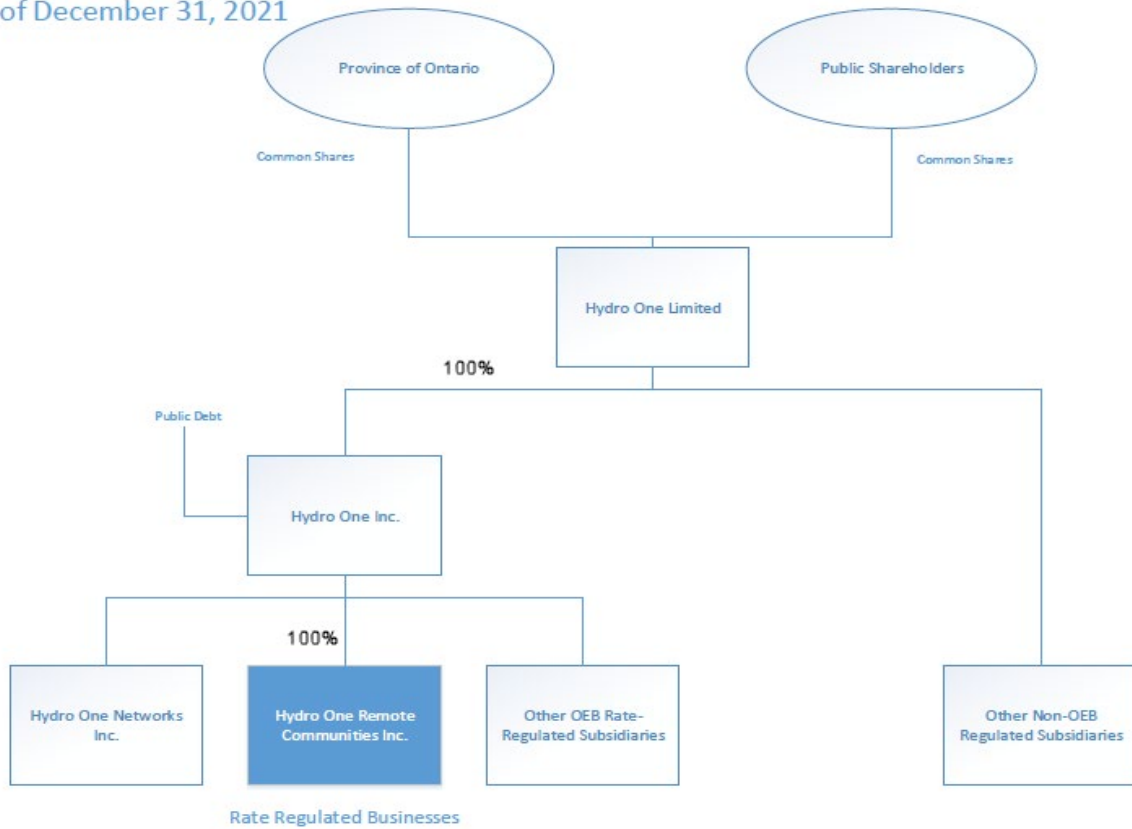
of December 31, 2021

Province of Ontario

Public Shareholders

Common Shares

Common Shares

Hydro One Limited

100%

Public Debt

Hydro One Inc.

100%

Hydro One Networks Inc.

Hydro One Remote Communities Inc.

Other OEB Rate-Regulated Subsidiaries

Other Non-OEB Regulated Subsidiaries

Rate Regulated Businesses